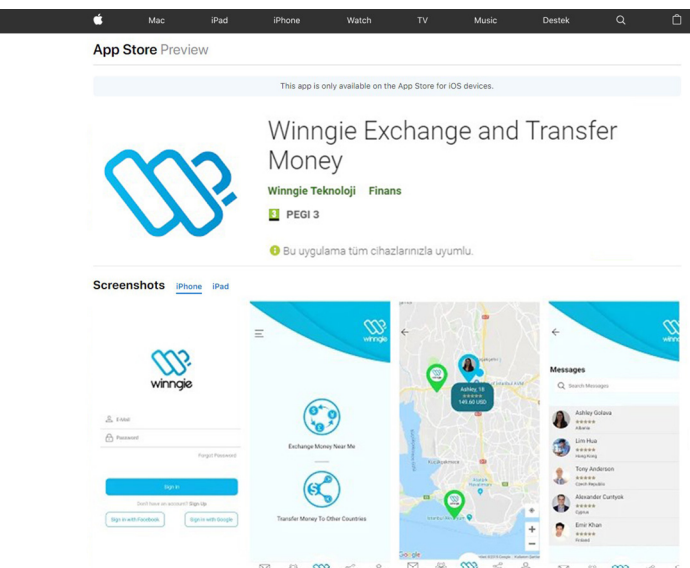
Mac iPad iPhone Watch TV Music Destek

App Store Preview

This app is only available on the App Store for iOS devices.

Winngie Exchange and Transfer Money

Winngie Teknoloji Finans

3 PEGI 3

Bu uygulama tüm cihazlarınızla uyumlu.

Screenshots iPhone iPad

winngie

E-Mail

Password

Forgot Password

Sign In

Don't have an account? Sign Up

Sign in with Facebook

Sign in with Google

winngie

Exchange Money Near Me

Transfer Money To Other Countries

Ashley, 18

145.60 USD

Google

Messages

Search Messages

Ashley Golava

Albania

Lim Hua

Hong Kong

Tony Anderson

Czech Republic

Alexander Curityok

Cyprus

Emir Khan

Poland